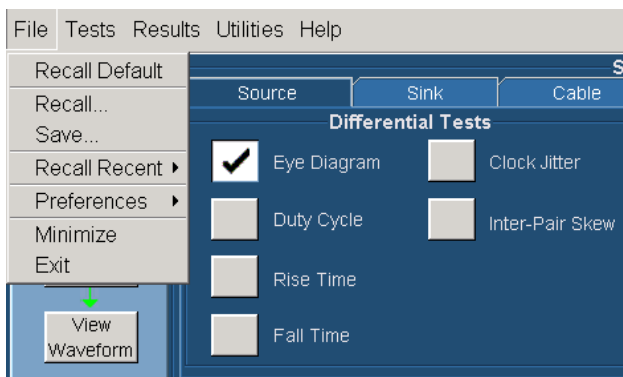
File Tests Results Utilities Help

Recall Default
Recall...
Save...
Recall Recent ▸
Preferences ▸
Minimize
Exit

S

Source | Sink | Cable

Differential Tests

✔ Eye Diagram
Clock Jitter
Duty Cycle
Inter-Pair Skew
Rise Time
Fall Time

View Waveform